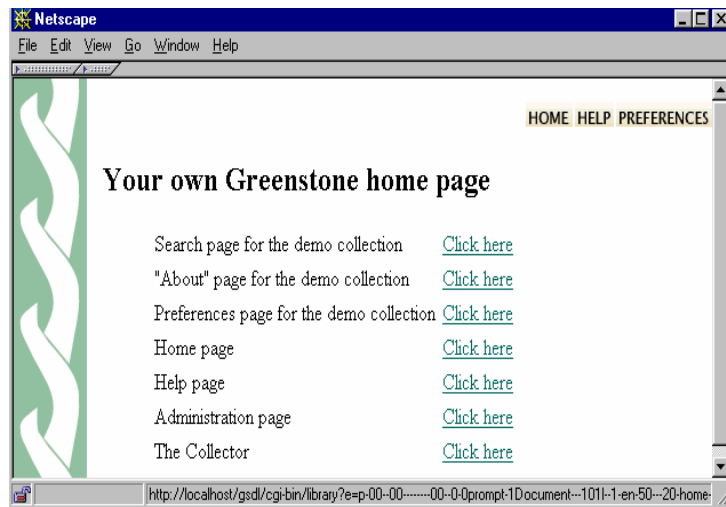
Netscape

File Edit View Go Window Help

HOME HELP PREFERENCES

Your own Greenstone home page

| | |
|---|---|
| Search page for the demo collection | Click here |
| "About" page for the demo collection | Click here |
| Preferences page for the demo collection | Click here |
| Home page | Click here |
| Help page | Click here |
| Administration page | Click here |
| The Collector | Click here |

http://localhost/gsdl/cgi-bin/library?e=p-00--00-------00-0-0prompt-1Document---101l--1-en-50---20-home-